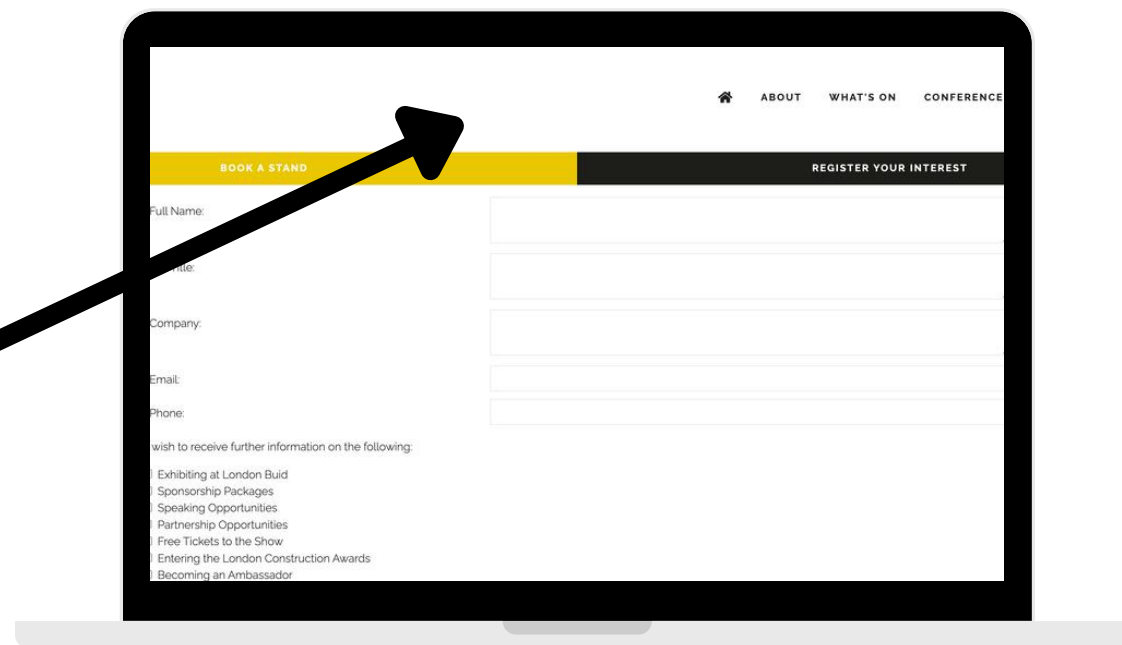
ABOUT WHAT'S ON CONFERENCE

BOOK A STAND

REGISTER YOUR INTEREST

Full Name:

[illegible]Title:

Company:

Email:

Phone:

I wish to receive further information on the following:

Exhibiting at London Buid
Sponsorship Packages
Speaking Opportunities
Partnership Opportunities
Free Tickets to the Show
Entering the London Construction Awards
Becoming an Ambassador